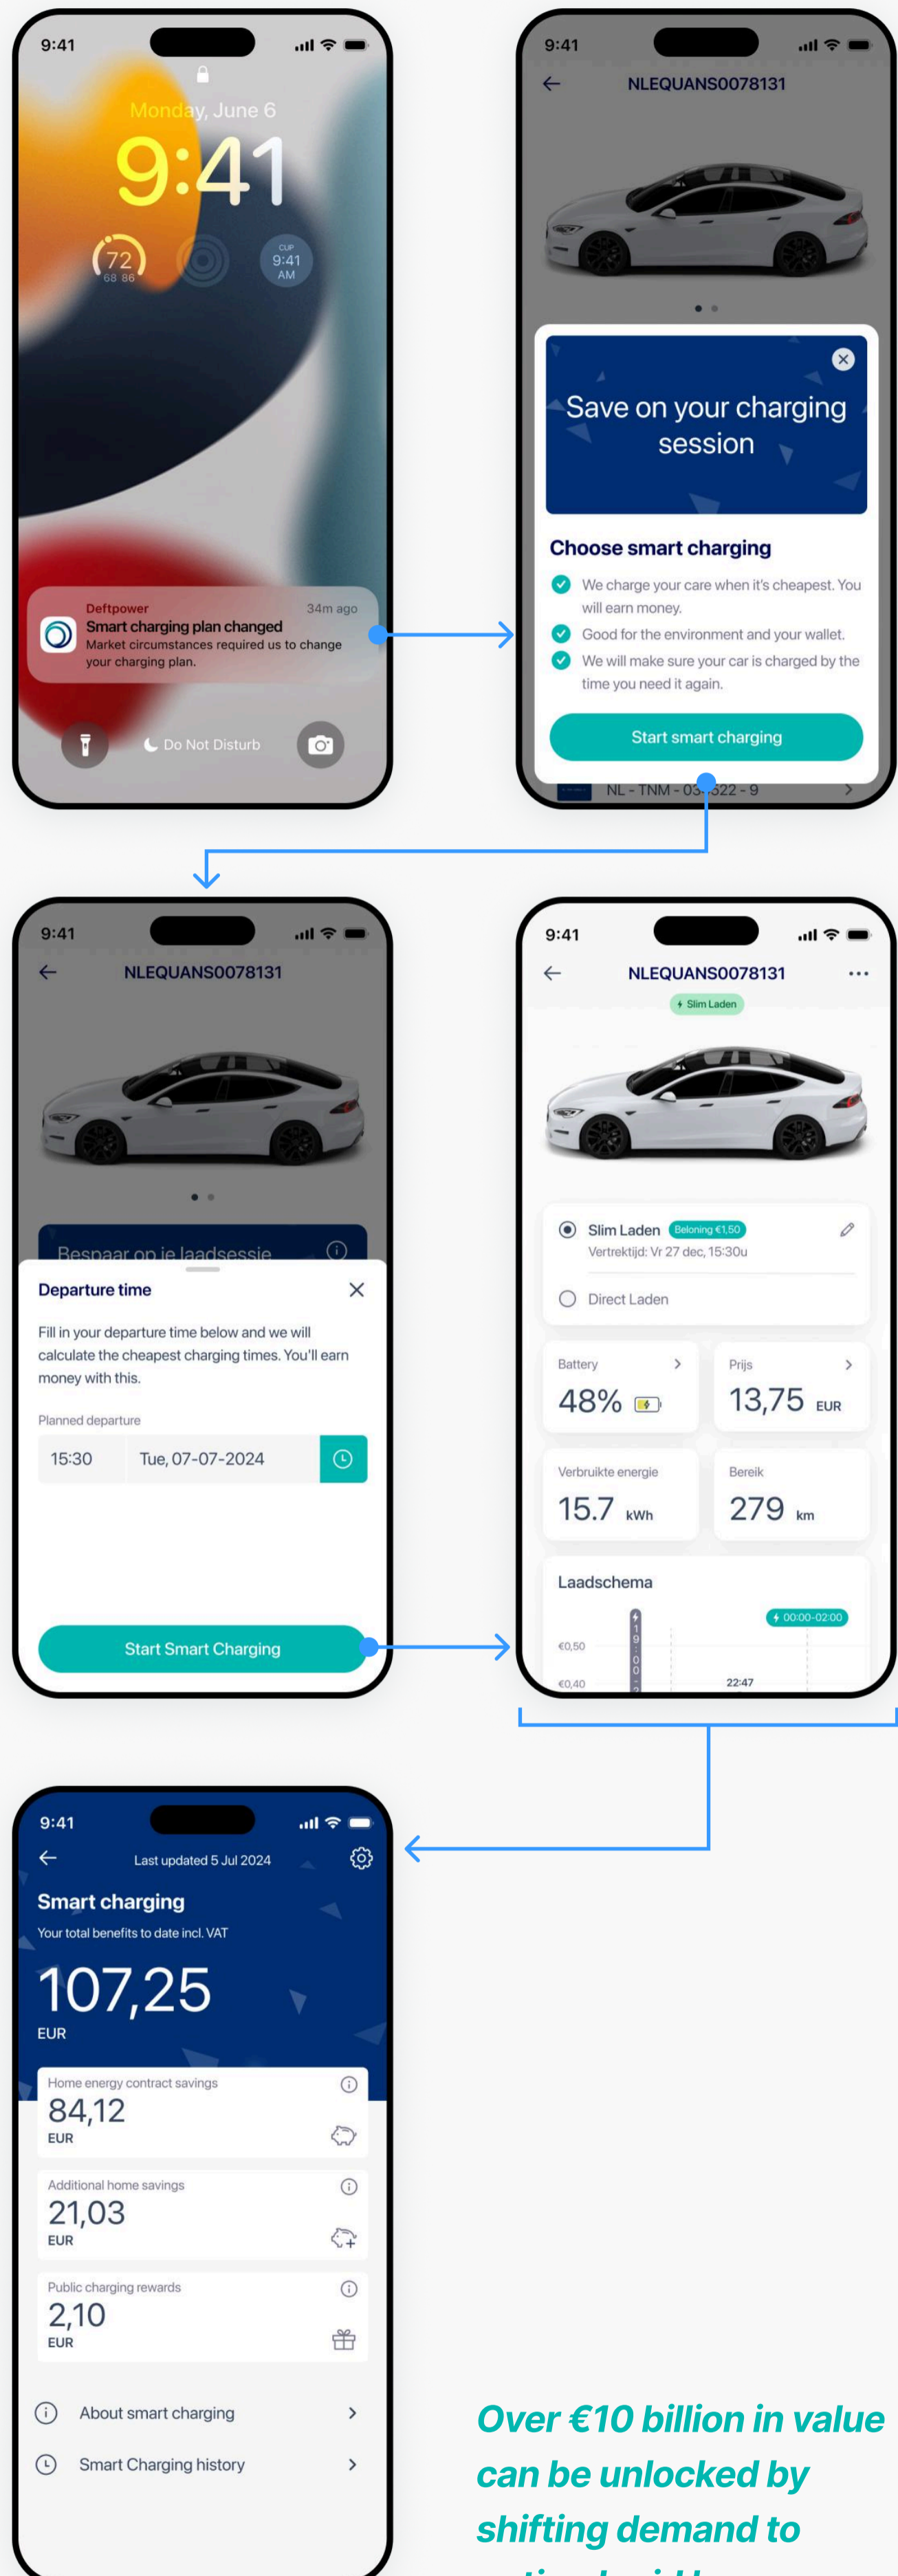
9:41

Monday, June 6

9:41

72
68 86

CUP
9:41
AM

Deftpower
34m ago
Smart charging plan changed
Market circumstances required us to change your charging plan.

Do Not Disturb

9:41

NLEQUANS0078131

Save on your charging session

Choose smart charging

We charge your care when it's cheapest. You will earn money.

Good for the environment and your wallet.

We will make sure your car is charged by the time you need it again.

Start smart charging

NL - TNM - 03 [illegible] 322 - 9

9:41

NLEQUANS0078131

Bespaar op je laadsessie

Departure time

Fill in your departure time below and we will calculate the cheapest charging times. You'll earn money with this.

Planned departure

15:30
Tue, 07-07-2024

Start Smart Charging

9:41

NLEQUANS0078131

Slim Laden

Slim Laden
Beloning €1,50
Vertrektijd: Vr 27 dec, 15:30u

Direct Laden

Battery
48%

Prijs
13,75 EUR

Verbruikte energie
15.7 kWh

Bereik
279 km

Laadschema

00:00-02:00

€0,50
€0,40
19:00
22:47

9:41

Last updated 5 Jul 2024

Smart charging
Your total benefits to date incl. VAT

107,25
EUR

Home energy contract savings
84,12
EUR

Additional home savings
21,03
EUR

Public charging rewards
2,10
EUR

About smart charging

Smart Charging history

Over €10 billion in value can be unlocked by shifting demand to
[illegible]